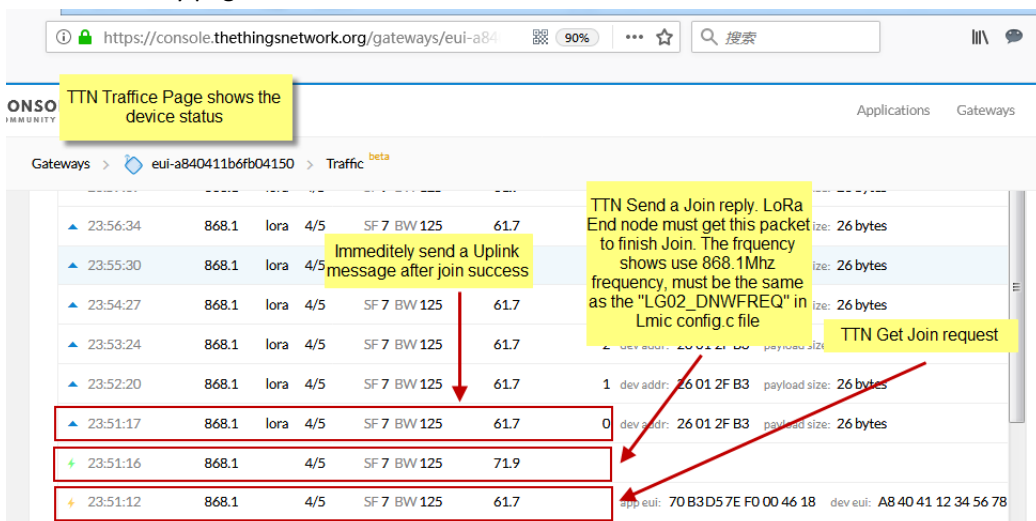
https://console.thethingsnetwork.org/gateways/eui-a84

90%

搜索

TTN Traffice Page shows the device status

ONSO
MMUNITY

Applications Gateways

Gateways > eui-a840411b6fb04150 > Traffic beta

TTN Send a Join reply. LoRa End node must get this packet to finish Join. The frquency shows use 868.1Mhz frequency, must be the same as the "LG02_DNWFREQ" in Lmic config.c file

Immeditely send a Uplink message after join success

TTN Get Join request

| | | | | | | | | |
|---|---|---|---|---|---|---|---|---|
| 23:56:34 | 868.1 | lora | 4/5 | SF 7 BW 125 | 61.7 | | | payload size: 26 bytes |
| 23:55:30 | 868.1 | lora | 4/5 | | | | | size: 26 bytes |
| 23:54:27 | 868.1 | lora | 4/5 | SF 7 BW 125 | 61.7 | | | size: 26 bytes |
| 23:53:24 | 868.1 | lora | 4/5 | SF 7 BW 125 | 61.7 | 2 | dev addr: 26 01 2F B3 | payload size |
| 23:52:20 | 868.1 | lora | 4/5 | SF 7 BW 125 | 61.7 | 1 | dev addr: 26 01 2F B3 | payload size: 26 bytes |
| 23:51:17 | 868.1 | lora | 4/5 | SF 7 BW 125 | 61.7 | 0 | dev addr: 26 01 2F B3 | payload size: 26 bytes |
| 23:51:16 | 868.1 | | 4/5 | SF 7 BW 125 | 71.9 | | | |
| 23:51:12 | 868.1 | | 4/5 | SF 7 BW 125 | 61.7 | | app eui: 70 B3 D5 7E F0 00 46 18 | dev eui: A8 40 41 12 34 56 78 |